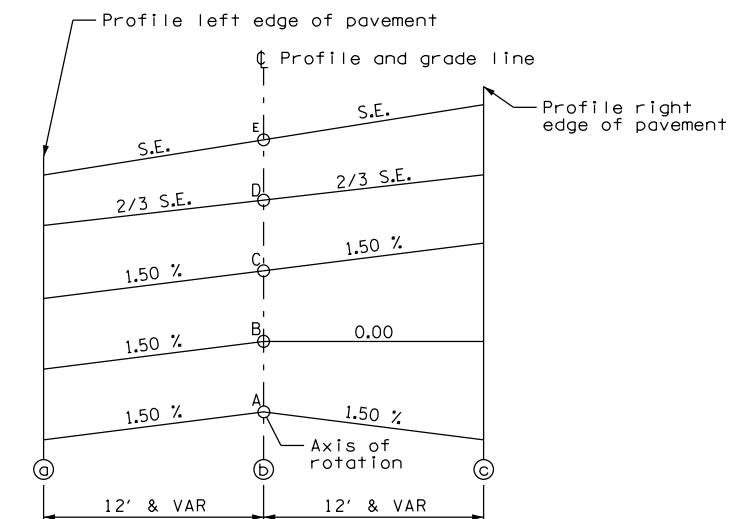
Profile left edge of pavement

℄ Profile and grade line

Profile right edge of pavement

S.E.

E

S.E.

2/3 S.E.

D

2/3 S.E.

1.50 %

C

1.50 %

1.50 %

B

0.00

1.50 %

A

1.50 %

Axis of rotation

a

b

c

12' & VAR

12' & VAR